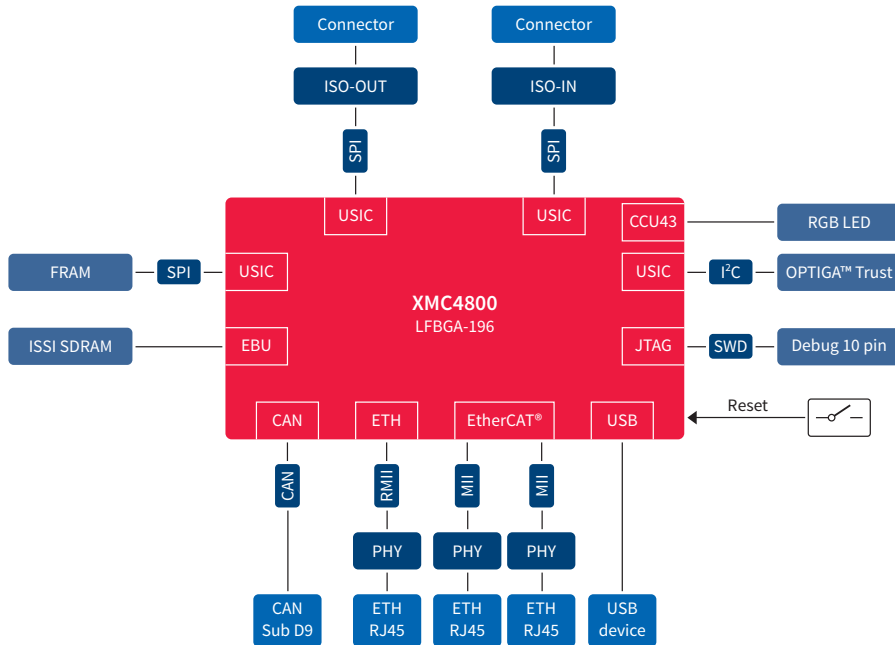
Connector
Connector
ISO-OUT
ISO-IN
SPI
SPI
USIC
USIC
CCU43
RGB LED
FRAM
SPI
USIC
USIC
$I^2C$
OPTIGA™ Trust
XMC4800
LFBGA-196
ISSI SDRAM
EBU
JTAG
SWD
Debug 10 pin
Reset
CAN
ETH
EtherCAT®
USB
CAN
RMII
MII
MII
PHY
PHY
PHY
CAN Sub D9
ETH RJ45
ETH RJ45
ETH RJ45
USB device